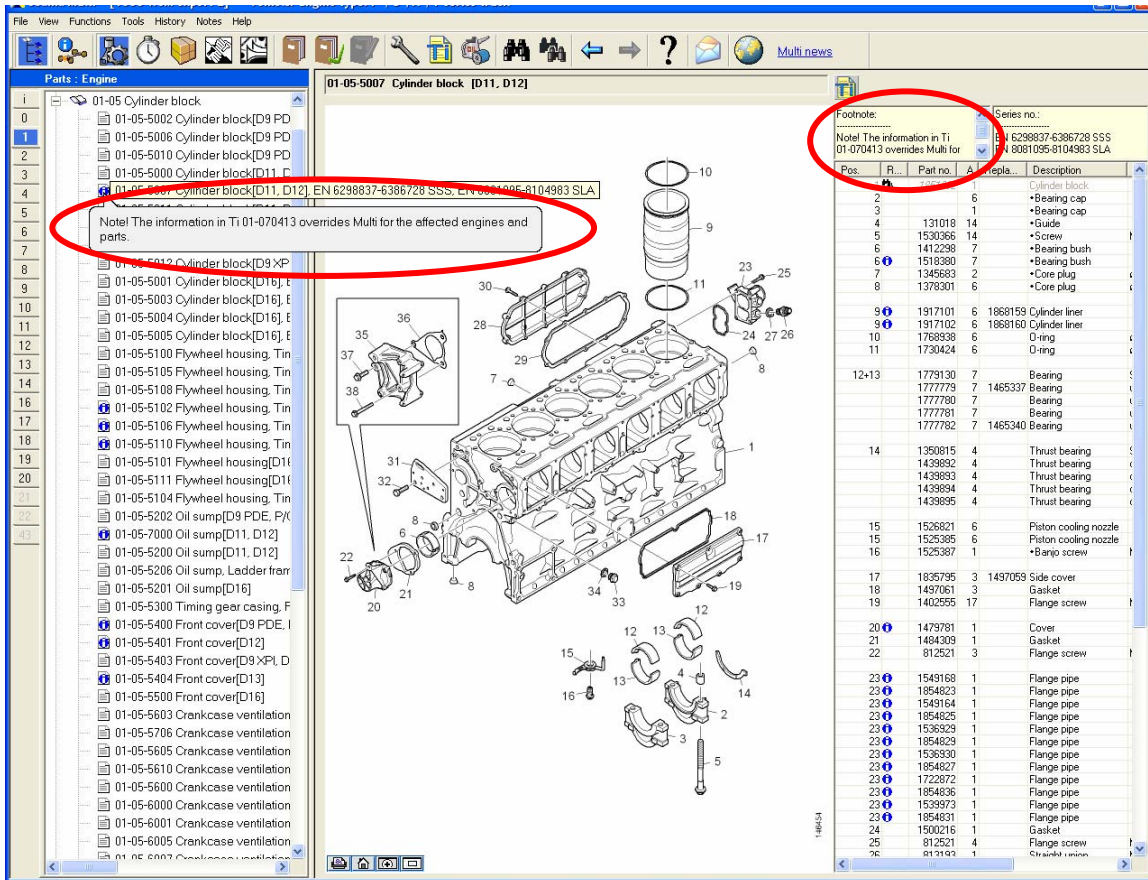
File View Functions Tools History Notes Help

Multi news

Parts : Engine

i
0
1
2
3
4
5
6
7
8
9
10
11
12
13
14
16
17
18
19
20
21
22
43

01-05 Cylinder block
01-05-5002 Cylinder block[D9 PD
01-05-5006 Cylinder block[D9 PD
01-05-5010 Cylinder block[D9 PD
01-05-5000 Cylinder block[D11, D
01-05-5007 Cylinder block[D11, D12], EN 6298837-6386728 SSS, EN 8081095-8104983 SLA

Note! The information in Ti 01-070413 overrides Multi for the affected engines and parts.

01-05-5012 Cylinder block[D9 XP
01-05-5001 Cylinder block[D16], E
01-05-5003 Cylinder block[D16], E
01-05-5004 Cylinder block[D16], E
01-05-5005 Cylinder block[D16], E
01-05-5100 Flywheel housing, Tin
01-05-5105 Flywheel housing, Tin
01-05-5108 Flywheel housing, Tin
01-05-5102 Flywheel housing, Tin
01-05-5106 Flywheel housing, Tin
01-05-5110 Flywheel housing, Tin
01-05-5101 Flywheel housing[D1
01-05-5111 Flywheel housing[D1
01-05-5104 Flywheel housing, Tin
01-05-5202 Oil sump[D9 PDE, P/
01-05-7000 Oil sump[D11, D12]
01-05-5200 Oil sump[D11, D12]
01-05-5206 Oil sump, Ladder fram
01-05-5201 Oil sump[D16]
01-05-5300 Timing gear casing, F
01-05-5400 Front cover[D9 PDE, I
01-05-5401 Front cover[D12]
01-05-5403 Front cover[D9 XPI, D
01-05-5404 Front cover[D13]
01-05-5500 Front cover[D16]
01-05-5603 Crankcase ventilation
01-05-5706 Crankcase ventilation
01-05-5605 Crankcase ventilation
01-05-5610 Crankcase ventilation
01-05-5600 Crankcase ventilation
01-05-6000 Crankcase ventilation
01-05-6001 Crankcase ventilation
01-05-6005 Crankcase ventilation

01-05-5007 Cylinder block [D11, D12]

Footnote:
Note! The information in Ti 01-070413 overrides Multi for

Series no.:
EN 6298837-6386728 SSS
EN 8081095-8104983 SLA

| Pos. | R... | Part no. | A | Repla... | Description |
|---|---|---|---|---|---|
| 1 | | | 1 | | Cylinder block |
| 2 | | | 6 | | •Bearing cap |
| 3 | | | 1 | | •Bearing cap |
| 4 | | 131018 | 14 | | •Guide |
| 5 | | 1530366 | 14 | | •Screw |
| 6 | | 1412298 | 7 | | •Bearing bush |
| 6 | i | 1518380 | 7 | | •Bearing bush |
| 7 | | 1345683 | 2 | | •Core plug |
| 8 | | 1378301 | 6 | | •Core plug |
| 9 | i | 1917101 | 6 | 1868159 | Cylinder liner |
| 9 | i | 1917102 | 6 | 1868160 | Cylinder liner |
| 10 | | 1768938 | 6 | | O-ring |
| 11 | | 1730424 | 6 | | O-ring |
| 12+13 | | 1779130 | 7 | | Bearing |
| | | 1777779 | 7 | 1465337 | Bearing |
| | | 1777780 | 7 | | Bearing |
| | | 1777781 | 7 | | Bearing |
| | | 1777782 | 7 | 1465340 | Bearing |
| 14 | | 1350815 | 4 | | Thrust bearing |
| | | 1439892 | 4 | | Thrust bearing |
| | | 1439893 | 4 | | Thrust bearing |
| | | 1439894 | 4 | | Thrust bearing |
| | | 1439895 | 4 | | Thrust bearing |
| 15 | | 1526821 | 6 | | Piston cooling nozzle |
| 15 | | 1525385 | 6 | | Piston cooling nozzle |
| 16 | | 1525387 | 1 | | •Banjo screw |
| 17 | | 1835795 | 3 | 1497059 | Side cover |
| 18 | | 1497061 | 3 | | Gasket |
| 19 | | 1402555 | 17 | | Flange screw |
| 20 | i | 1479781 | 1 | | Cover |
| 21 | | 1484309 | 1 | | Gasket |
| 22 | | 812521 | 3 | | Flange screw |
| 23 | i | 1549168 | 1 | | Flange pipe |
| 23 | i | 1854823 | 1 | | Flange pipe |
| 23 | i | 1549164 | 1 | | Flange pipe |
| 23 | i | 1854825 | 1 | | Flange pipe |
| 23 | i | 1536929 | 1 | | Flange pipe |
| 23 | i | 1854829 | 1 | | Flange pipe |
| 23 | i | 1536930 | 1 | | Flange pipe |
| 23 | i | 1854827 | 1 | | Flange pipe |
| 23 | i | 1722872 | 1 | | Flange pipe |
| 23 | i | 1854836 | 1 | | Flange pipe |
| 23 | i | 1539973 | 1 | | Flange pipe |
| 23 | i | 1854831 | 1 | | Flange pipe |
| 24 | | 1500216 | 1 | | Gasket |
| 25 | | 812521 | 4 | | Flange screw |
| 26 | | 813193 | 1 | | Straight union |

10 9 11 23 25 30 28 24 27 26 29 36 35 37 38 7 8 1 31 32 18 17 6 5 22 34 33 19 20 21 8 12 12 13 15 13 4 14 16 2 3 5

146454